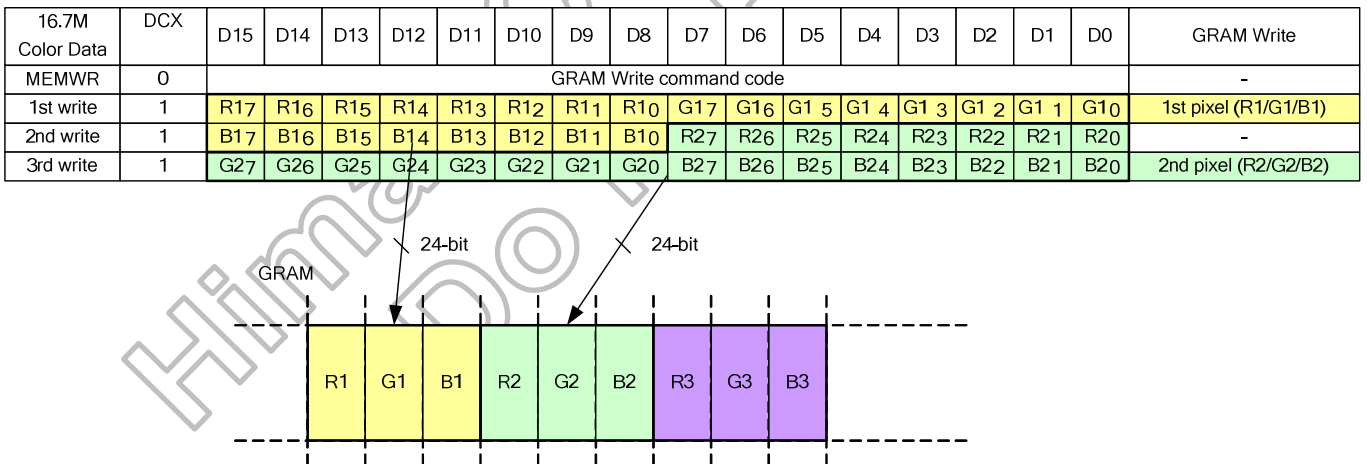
| 16.7M Color Data | DCX | D15 | D14 | D13 | D12 | D11 | D10 | D9 | D8 | D7 | D6 | D5 | D4 | D3 | D2 | D1 | D0 | GRAM Write |
|---|---|---|---|---|---|---|---|---|---|---|---|---|---|---|---|---|---|---|
| MEMWR | 0 | GRAM Write command code | | | | | | | | | | | | | | | | - |
| 1st write | 1 | $R1_7$ | $R1_6$ | $R1_5$ | $R1_4$ | $R1_3$ | $R1_2$ | $R1_1$ | $R1_0$ | $G1_7$ | $G1_6$ | $G1_5$ | $G1_4$ | $G1_3$ | $G1_2$ | $G1_1$ | $G1_0$ | 1st pixel (R1/G1/B1) |
| 2nd write | 1 | $B1_7$ | $B1_6$ | $B1_5$ | $B1_4$ | $B1_3$ | $B1_2$ | $B1_1$ | $B1_0$ | $R2_7$ | $R2_6$ | $R2_5$ | $R2_4$ | $R2_3$ | $R2_2$ | $R2_1$ | $R2_0$ | - |
| 3rd write | 1 | $G2_7$ | $G2_6$ | $G2_5$ | $G2_4$ | $G2_3$ | $G2_2$ | $G2_1$ | $G2_0$ | $B2_7$ | $B2_6$ | $B2_5$ | $B2_4$ | $B2_3$ | $B2_2$ | $B2_1$ | $B2_0$ | 2nd pixel (R2/G2/B2) |

24-bit
24-bit
GRAM
R1 G1 B1 R2 G2 B2 R3 G3 B3

Himax